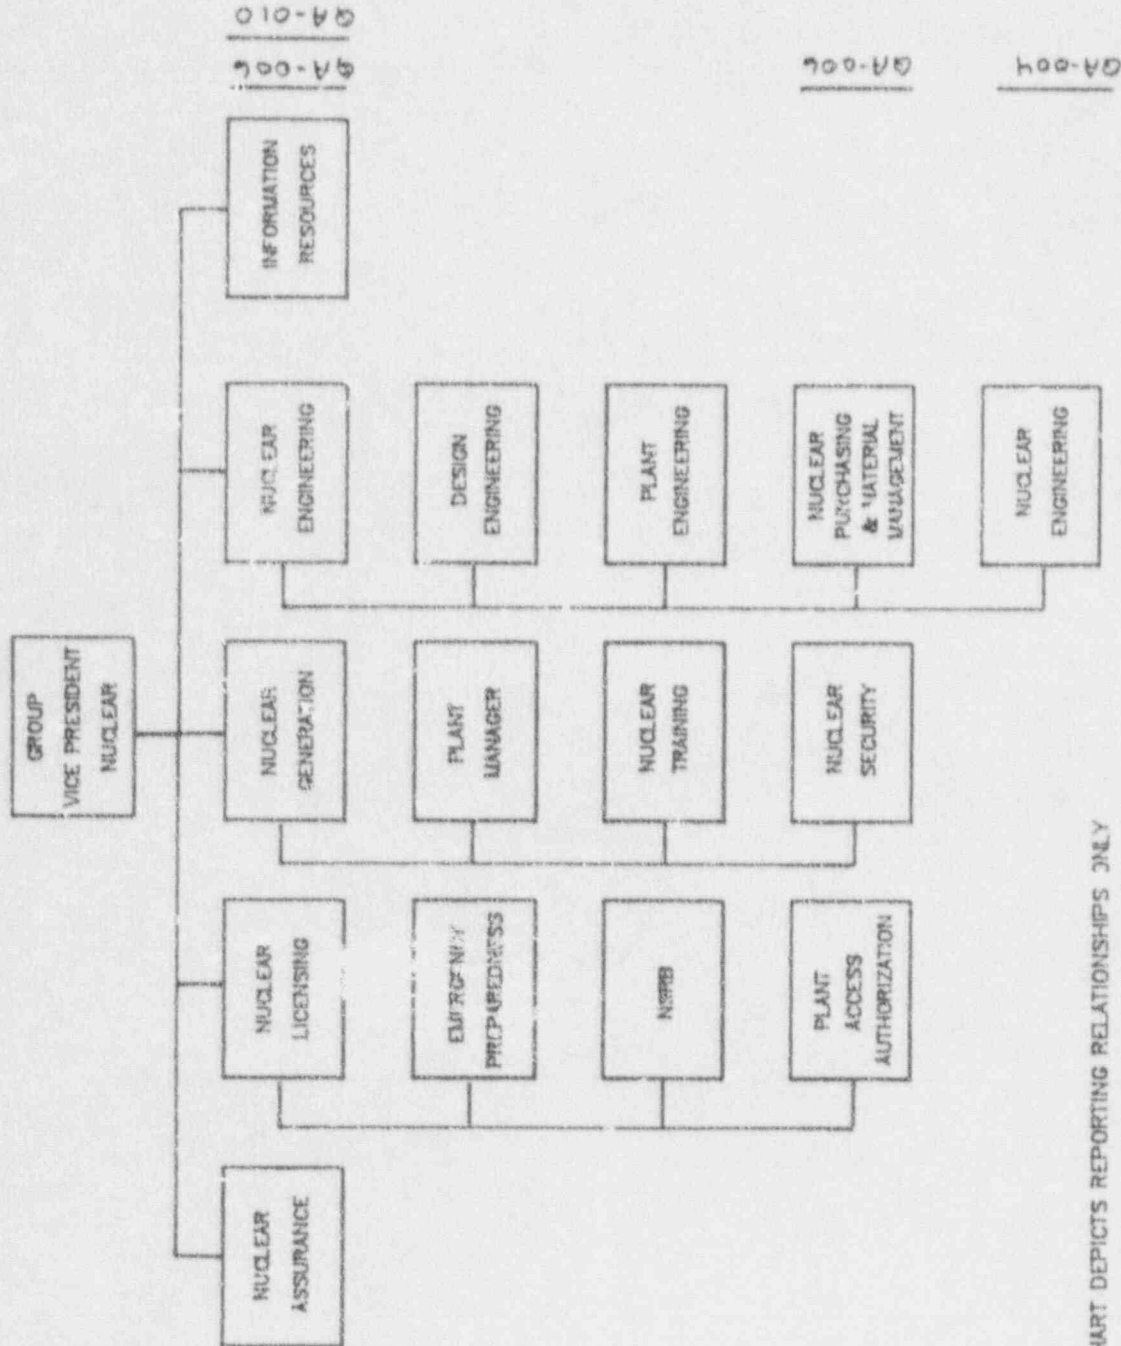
QA-010
QA-006
QA-006
QA-004

GROUP VICE PRESIDENT NUCLEAR

NUCLEAR ASSURANCE

NUCLEAR LICENSING

EMERGENCY PREPAREDNESS

NSRB

PLANT ACCESS AUTHORIZATION

NUCLEAR GENERATION

PLANT MANAGER

NUCLEAR TRAINING

NUCLEAR SECURITY

NUCLEAR ENGINEERING

DESIGN ENGINEERING

PLANT ENGINEERING

NUCLEAR PURCHASING & MATERIAL MANAGEMENT

NUCLEAR ENGINEERING

INFORMATION RESOURCES

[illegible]HART DEPICTS REPORTING RELATIONSHIPS ONLY